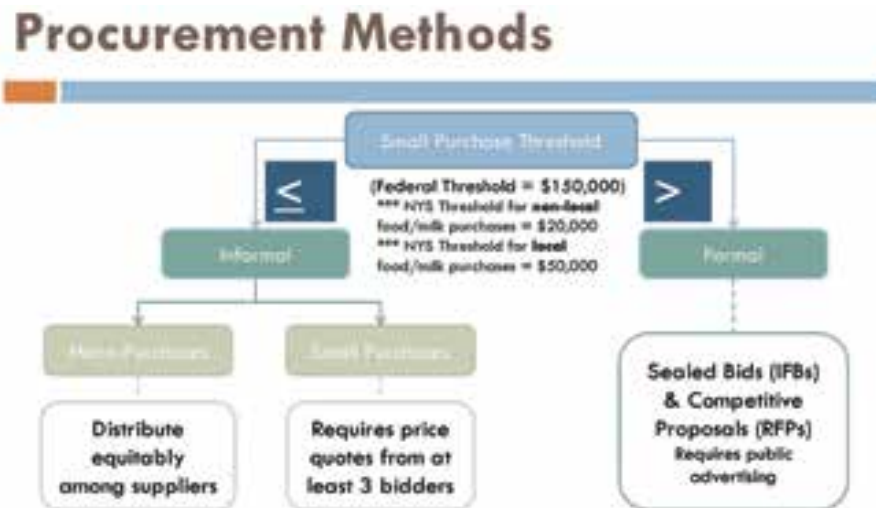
Procurement Methods

Small Purchase Threshold

$\leq$

(Federal Threshold = \$150,000)
*** NYS Threshold for non-local food/milk purchases = \$20,000
*** NYS Threshold for local food/milk purchases = \$50,000

>

Informal

Formal

Micro-Purchases

Small Purchases

Distribute equitably among suppliers

Requires price quotes from at least 3 bidders

Sealed Bids (IFBs) & Competitive Proposals (RFPs)
Requires public advertising